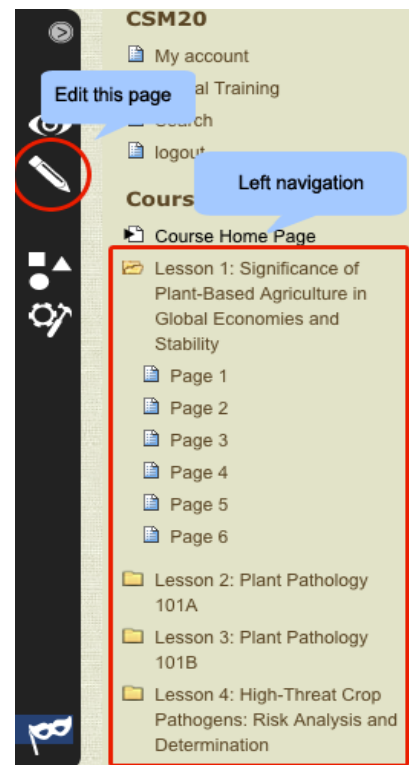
CSM20

My account

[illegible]al Training

Search

logout

Edit this page

Left navigation

Cours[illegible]

Course Home Page

Lesson 1: Significance of Plant-Based Agriculture in Global Economies and Stability

Page 1

Page 2

Page 3

Page 4

Page 5

Page 6

Lesson 2: Plant Pathology 101A

Lesson 3: Plant Pathology 101B

Lesson 4: High-Threat Crop Pathogens: Risk Analysis and Determination